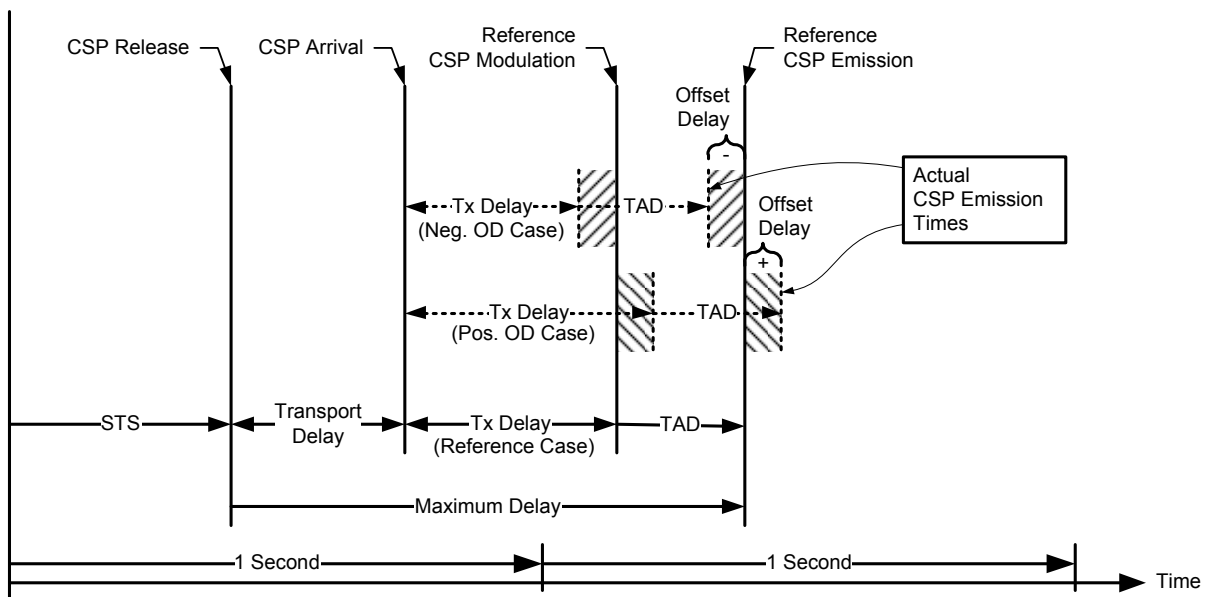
CSP Release

CSP Arrival

Reference CSP Modulation

Reference CSP Emission

Offset Delay

-

Actual CSP Emission Times

Tx Delay (Neg. OD Case)

TAD

Offset Delay

+

Tx Delay (Pos. OD Case)

TAD

STS

Transport Delay

Tx Delay (Reference Case)

TAD

Maximum Delay

1 Second

1 Second

Time